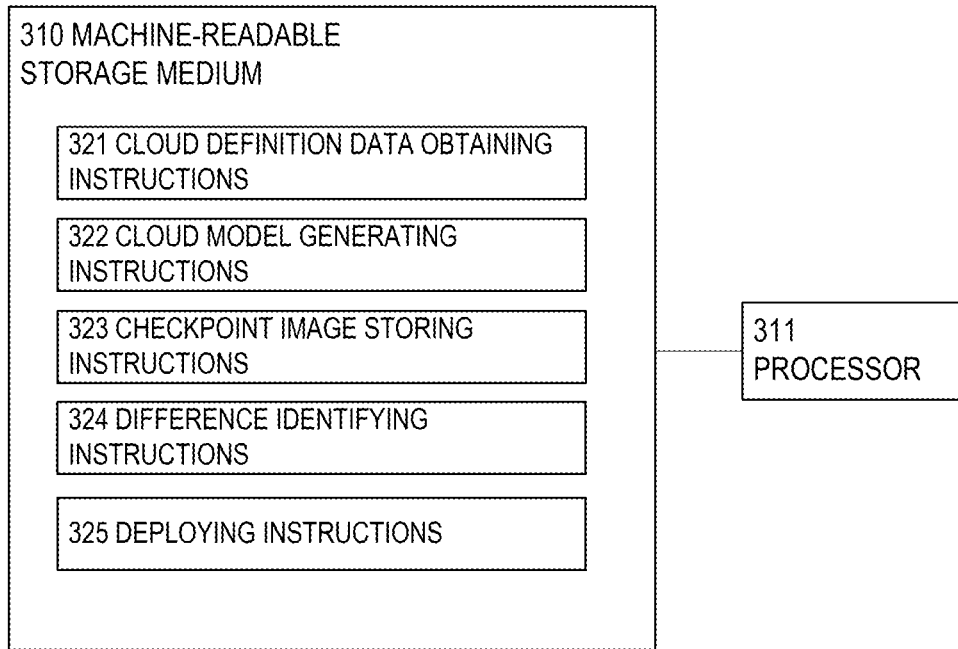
310 MACHINE-READABLE STORAGE MEDIUM

321 CLOUD DEFINITION DATA OBTAINING INSTRUCTIONS

322 CLOUD MODEL GENERATING INSTRUCTIONS

323 CHECKPOINT IMAGE STORING INSTRUCTIONS

324 DIFFERENCE IDENTIFYING INSTRUCTIONS

325 DEPLOYING INSTRUCTIONS

311 PROCESSOR